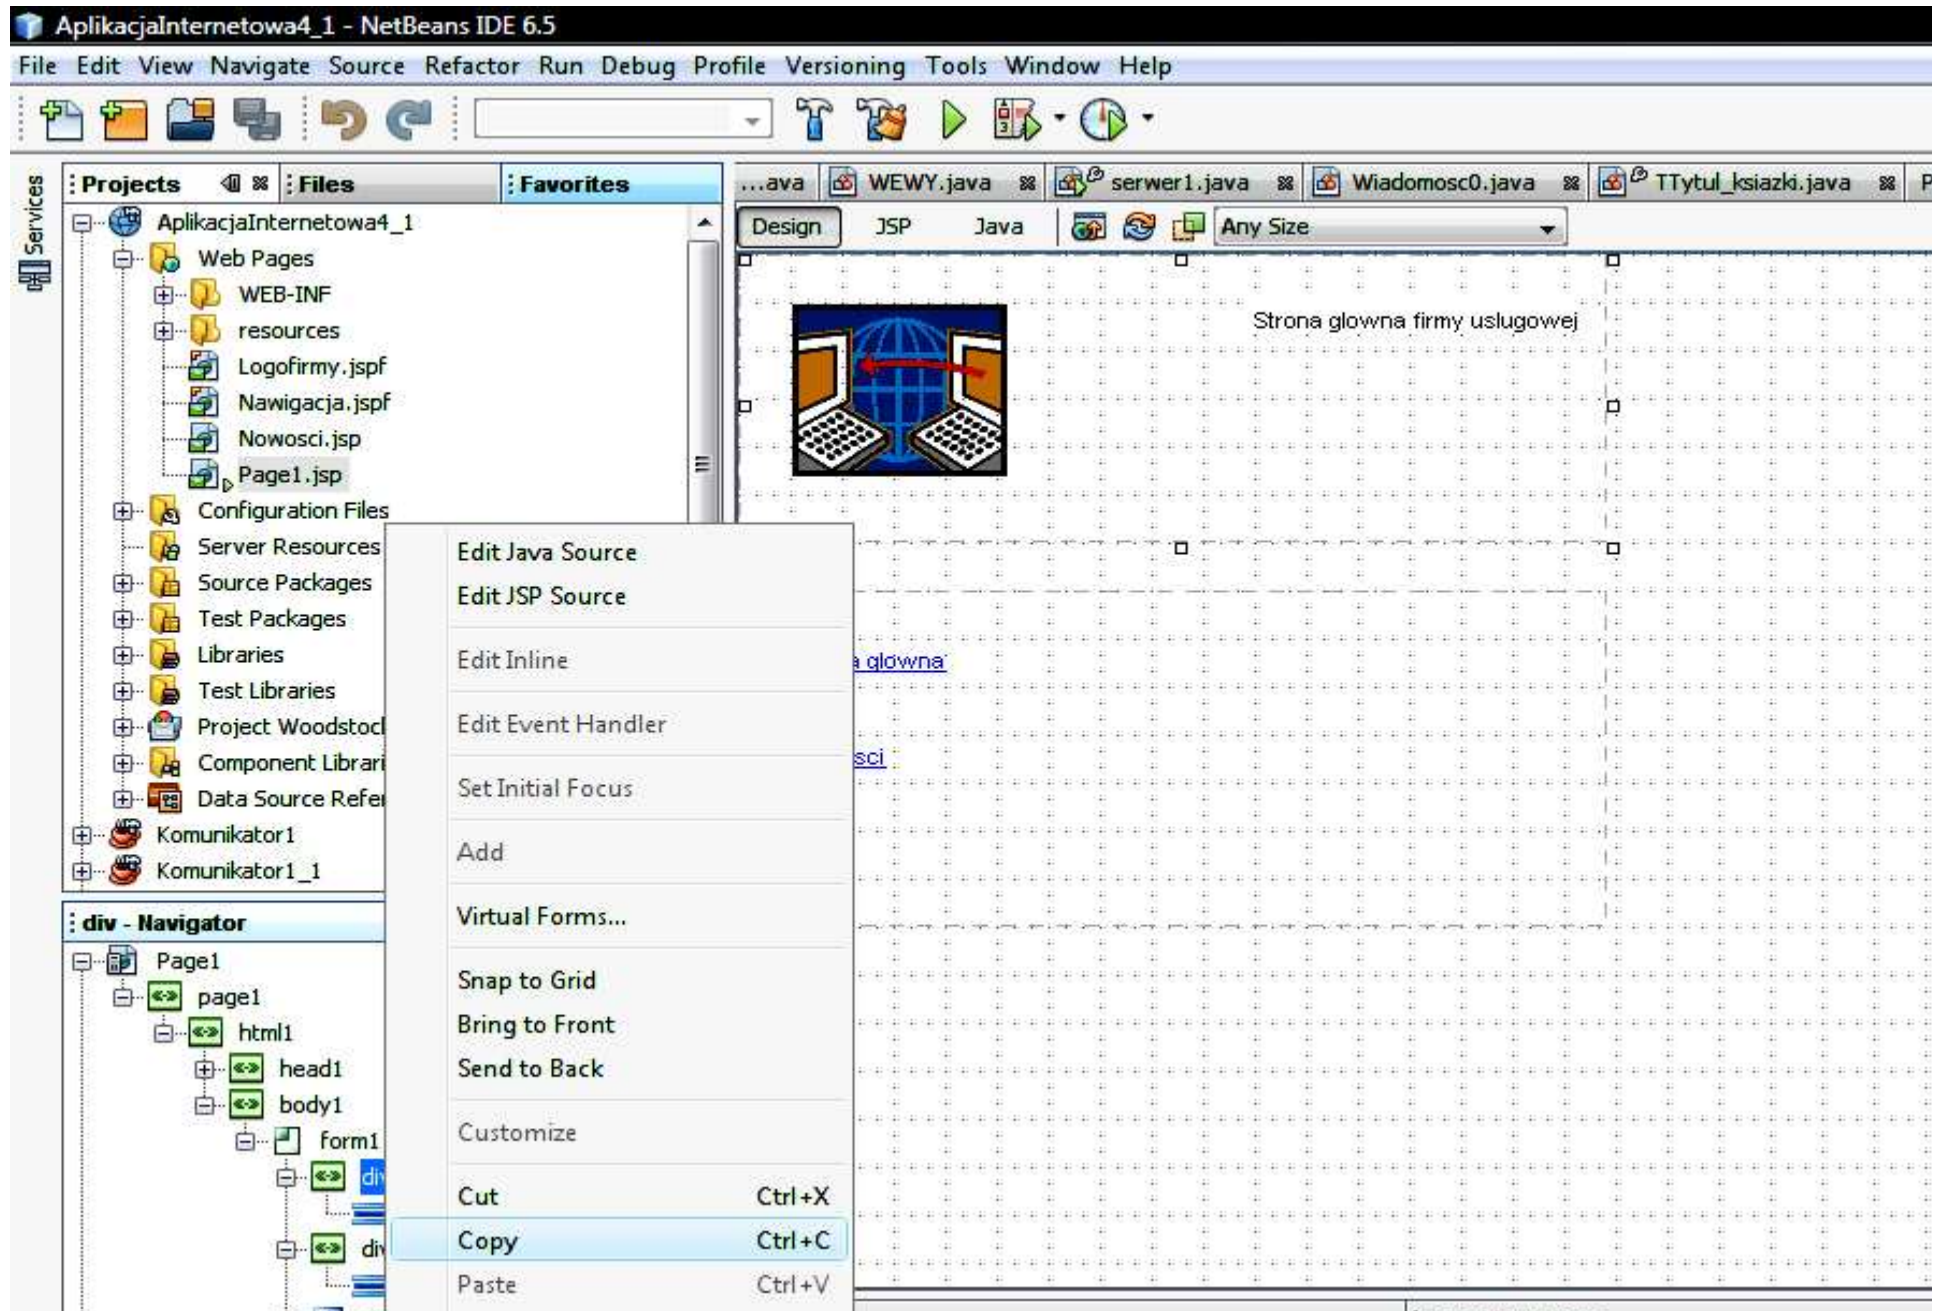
AplikacjaInternetowa4_1 - NetBeans IDE 6.5

File Edit View Navigate Source Refactor Run Debug Profile Versioning Tools Window Help

Services

Projects Files Favorites

AplikacjaInternetowa4_1
Web Pages
WEB-INF
resources
Logofirmy.jspf
Nawigacja.jspf
Nowosci.jsp
Page1.jsp
Configuration Files
Server Resources
Source Packages
Test Packages
Libraries
Test Libraries
Project Woodstocl
Component Librari
Data Source Refer
Komunikator1
Komunikator1_1

div - Navigator

Page1
page1
html1
head1
body1
form1
di
di

...ava WEWY.java serwer1.java Wiadomosc0.java TTytul_ksiazki.java P

Design JSP Java Any Size

Strona glowna firmy uslugowej

a glowna

sci

Edit Java Source
Edit JSP Source
Edit Inline
Edit Event Handler
Set Initial Focus
Add
Virtual Forms...
Snap to Grid
Bring to Front
Send to Back
Customize
Cut Ctrl+X
Copy Ctrl+C
Paste Ctrl+V